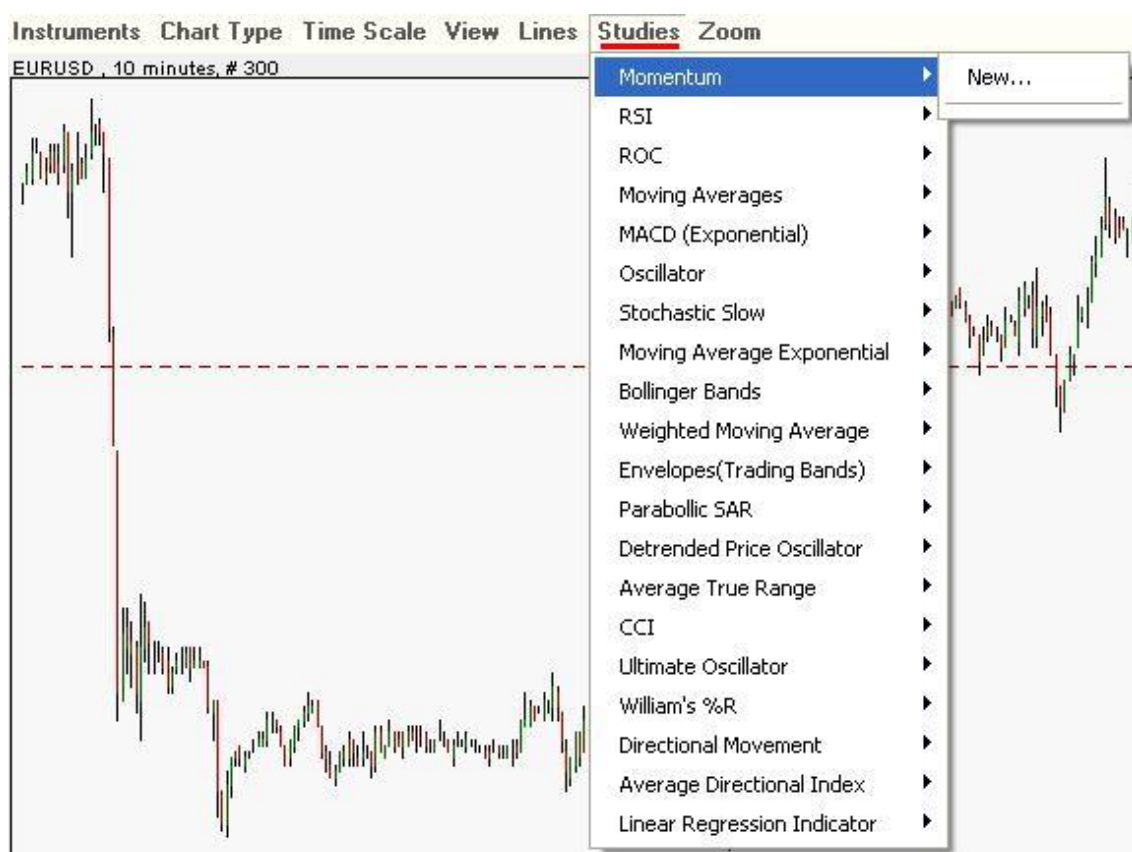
Instruments Chart Type Time Scale View Lines Studies Zoom

EURUSD , 10 minutes, # 300

Momentum
RSI
ROC
Moving Averages
MACD (Exponential)
Oscillator
Stochastic Slow
Moving Average Exponential
Bollinger Bands
Weighted Moving Average
Envelopes(Trading Bands)
Parabollic SAR
Detrended Price Oscillator
Average True Range
CCI
Ultimate Oscillator
William's %R
Directional Movement
Average Directional Index
Linear Regression Indicator

New...